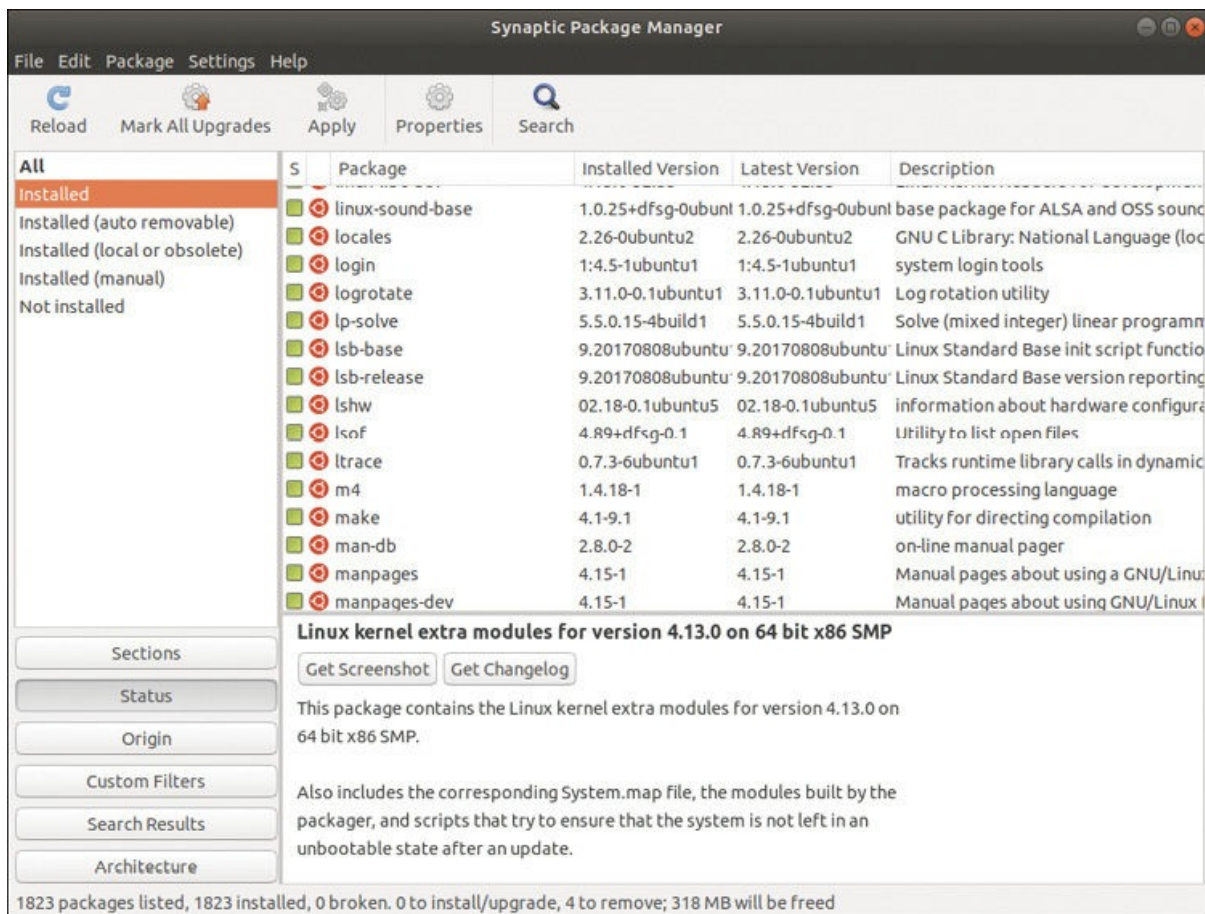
Synaptic Package Manager

File Edit Package Settings Help

Reload Mark All Upgrades Apply Properties Search

All
Installed
Installed (auto removable)
Installed (local or obsolete)
Installed (manual)
Not installed

| S | Package | Installed Version | Latest Version | Description |
|---|---|---|---|---|
| | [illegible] | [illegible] | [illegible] | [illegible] |
| | linux-sound-base | 1.0.25+dfsg-0ubunt | 1.0.25+dfsg-0ubunt | base package for ALSA and OSS sounc |
| | locales | 2.26-0ubuntu2 | 2.26-0ubuntu2 | GNU C Library: National Language (loc |
| | login | 1:4.5-1ubuntu1 | 1:4.5-1ubuntu1 | system login tools |
| | logrotate | 3.11.0-0.1ubuntu1 | 3.11.0-0.1ubuntu1 | Log rotation utility |
| | lp-solve | 5.5.0.15-4build1 | 5.5.0.15-4build1 | Solve (mixed integer) linear programm |
| | lsb-base | 9.20170808ubuntu | 9.20170808ubuntu | Linux Standard Base init script functio |
| | lsb-release | 9.20170808ubuntu | 9.20170808ubuntu | Linux Standard Base version reporting |
| | lshw | 02.18-0.1ubuntu5 | 02.18-0.1ubuntu5 | information about hardware configura |
| | lsof | 4.89+dfsg-0.1 | 4.89+dfsg-0.1 | Utility to list open files |
| | ltrace | 0.7.3-6ubuntu1 | 0.7.3-6ubuntu1 | Tracks runtime library calls in dynamic |
| | m4 | 1.4.18-1 | 1.4.18-1 | macro processing language |
| | make | 4.1-9.1 | 4.1-9.1 | utility for directing compilation |
| | man-db | 2.8.0-2 | 2.8.0-2 | on-line manual pager |
| | manpages | 4.15-1 | 4.15-1 | Manual pages about using a GNU/Linu |
| | manpages-dev | 4.15-1 | 4.15-1 | Manual pages about using GNU/Linux |

Linux kernel extra modules for version 4.13.0 on 64 bit x86 SMP

Get Screenshot Get Changelog

This package contains the Linux kernel extra modules for version 4.13.0 on 64 bit x86 SMP.

Also includes the corresponding System.map file, the modules built by the packager, and scripts that try to ensure that the system is not left in an unbootable state after an update.

Sections
Status
Origin
Custom Filters
Search Results
Architecture

1823 packages listed, 1823 installed, 0 broken. 0 to install/upgrade, 4 to remove; 318 MB will be freed